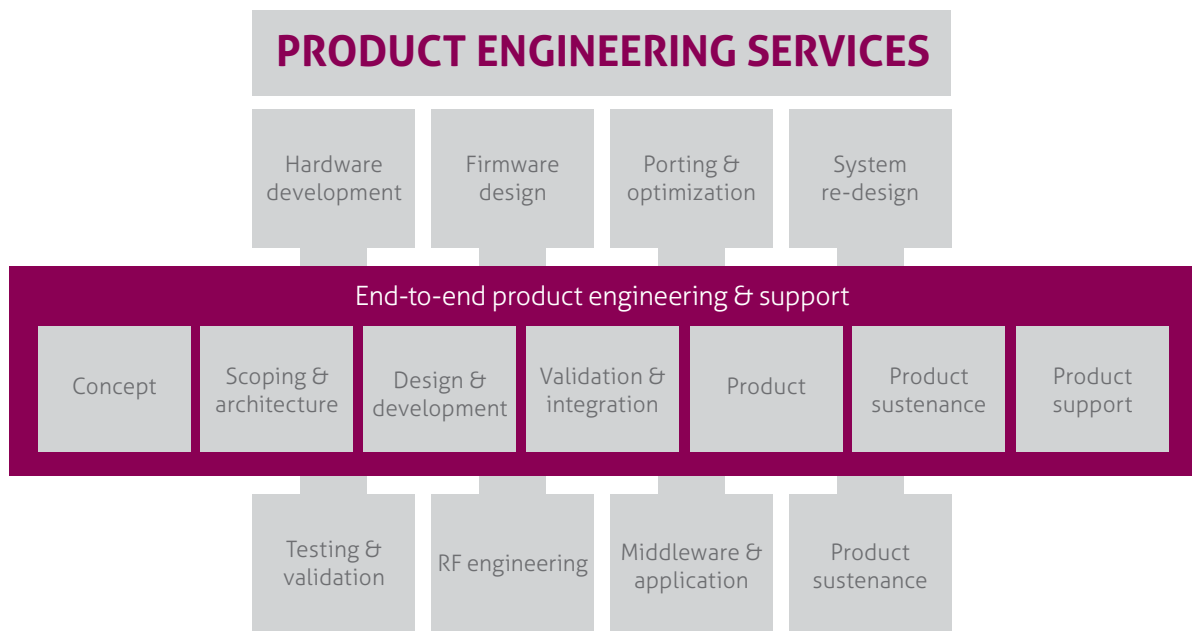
PRODUCT ENGINEERING SERVICES

Hardware development

Firmware design

Porting & optimization

System re-design

End-to-end product engineering & support

Concept

Scoping & architecture

Design & development

Validation & integration

Product

Product sustenance

Product support

Testing & validation

RF engineering

Middleware & application

Product sustenance